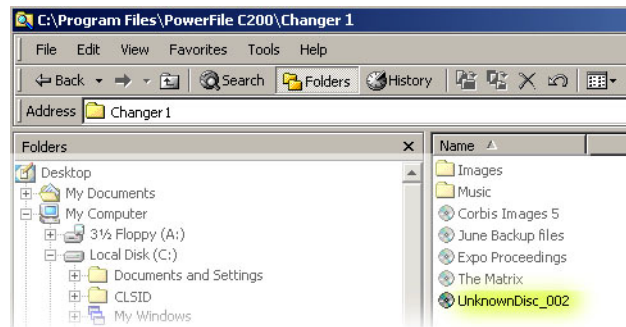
C:\Program Files\PowerFile C200\Changer 1

File Edit View Favorites Tools Help

Back Search Folders History

Address Changer 1

Folders ×

Desktop
My Documents
My Computer
3½ Floppy (A:)
Local Disk (C:)
Documents and Settings
CLSID
My Windows

Name

Images
Music
Corbis Images 5
June Backup files
Expo Proceedings
The Matrix
UnknownDisc_002